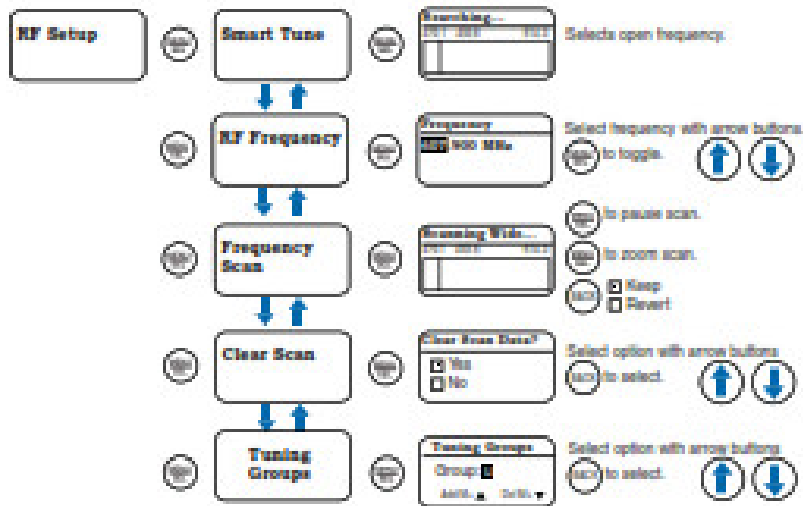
RF Setup

Smart Tune

Searching...

Selects open frequency.

RF Frequency

Frequency

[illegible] 900 MHz

Select frequency with arrow buttons. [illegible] to toggle.

Frequency Scan

Scanning Wide...

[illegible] to pause scan.

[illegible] to zoom scan.

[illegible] Keep
Revert

Clear Scan

Clear Scan Data?

Yes
No

Select option with arrow buttons. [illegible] to select.

Tuning Groups

Tuning Groups

Group: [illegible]

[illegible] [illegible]

Select option with arrow buttons. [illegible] to select.